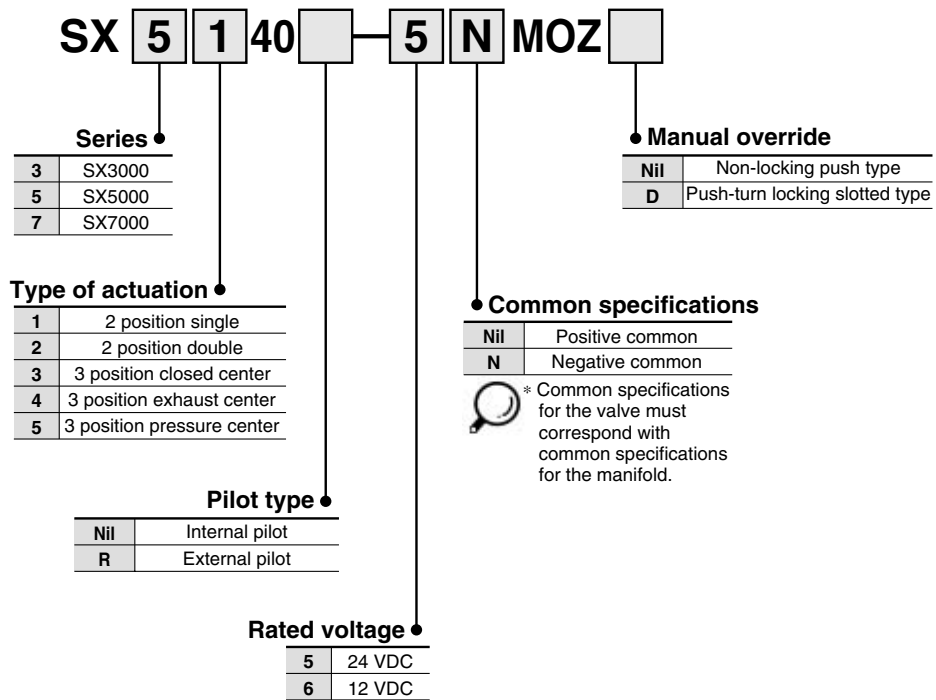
SX 5 1 40 [ ] – 5 N MOZ [ ]

Series
| 3 | SX3000 |
|---|---|
| 5 | SX5000 |
| 7 | SX7000 |

Type of actuation
| 1 | 2 position single |
|---|---|
| 2 | 2 position double |
| 3 | 3 position closed center |
| 4 | 3 position exhaust center |
| 5 | 3 position pressure center |

Pilot type
| Nil | Internal pilot |
|---|---|
| R | External pilot |

Rated voltage
| 5 | 24 VDC |
|---|---|
| 6 | 12 VDC |

Manual override
| Nil | Non-locking push type |
|---|---|
| D | Push-turn locking slotted type |

Common specifications
| Nil | Positive common |
|---|---|
| N | Negative common |

∗ Common specifications for the valve must correspond with common specifications for the manifold.